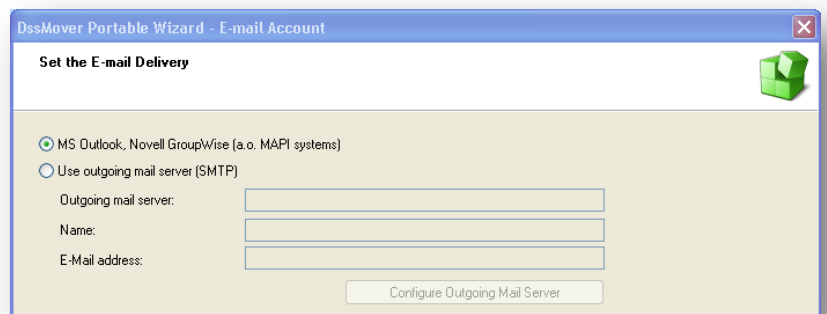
DssMover Portable Wizard - E-mail Account

Set the E-mail Delivery

MS Outlook, Novell GroupWise (a.o. MAPI systems)

Use outgoing mail server (SMTP)

Outgoing mail server:

Name:

E-Mail address:

Configure Outgoing Mail Server